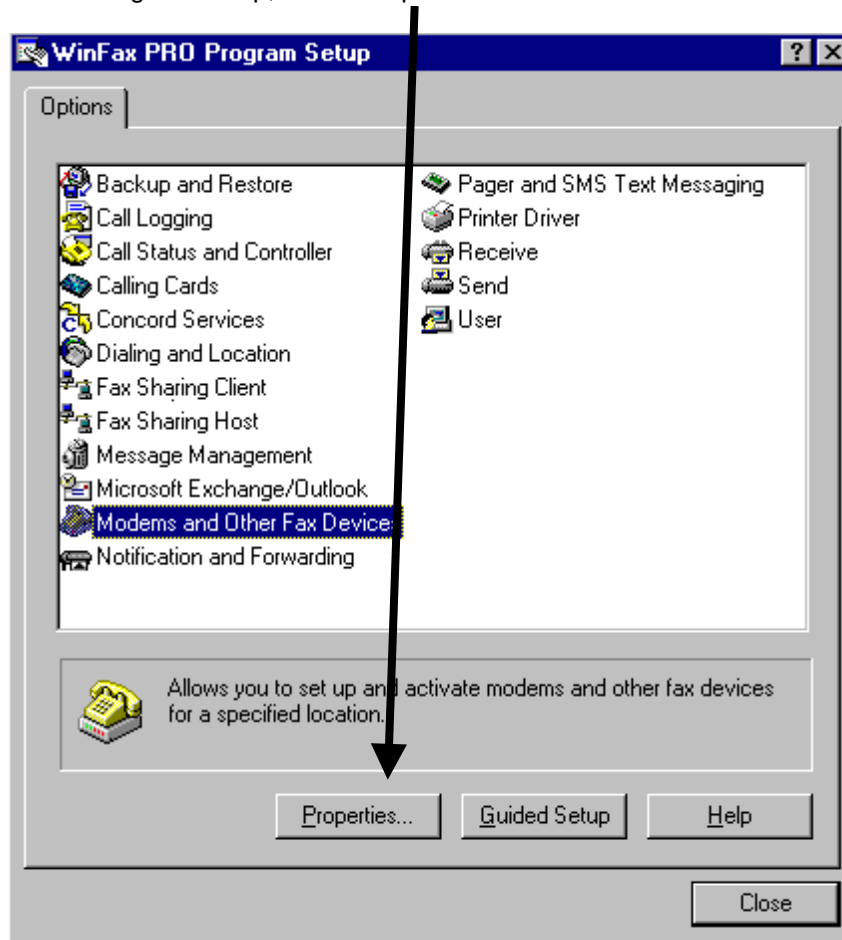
WinFax PRO Program Setup

Options

Backup and Restore
Call Logging
Call Status and Controller
Calling Cards
Concord Services
Dialing and Location
Fax Sharing Client
Fax Sharing Host
Message Management
Microsoft Exchange/Outlook
Modems and Other Fax Devices
Notification and Forwarding

Pager and SMS Text Messaging
Printer Driver
Receive
Send
User

Allows you to set up and activate modems and other fax devices for a specified location.

Properties...
Guided Setup
Help

Close